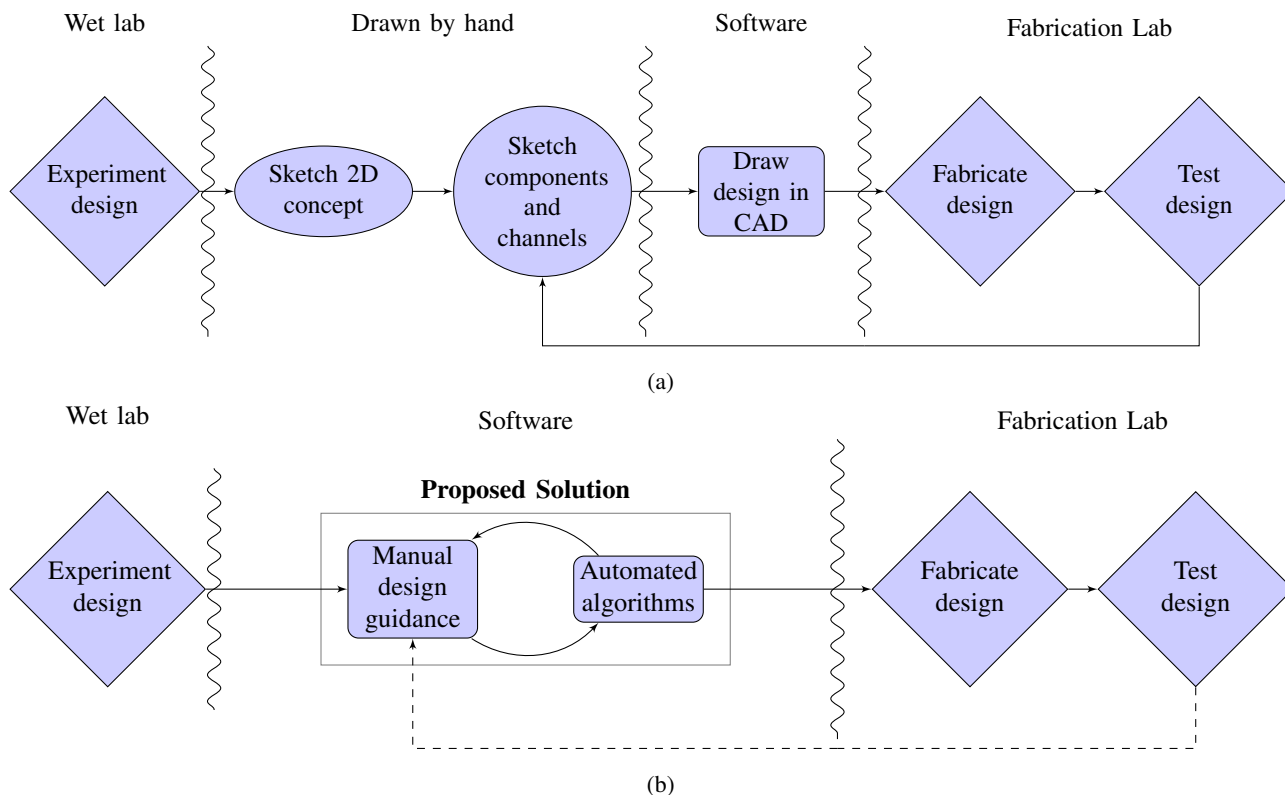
Wet lab

Drawn by hand

Software

Fabrication Lab

Experiment design

Sketch 2D concept

Sketch components and channels

Draw design in CAD

Fabricate design

Test design

(a)

Wet lab

Software

Fabrication Lab

Proposed Solution

Experiment design

Manual design guidance

Automated algorithms

Fabricate design

Test design

(b)